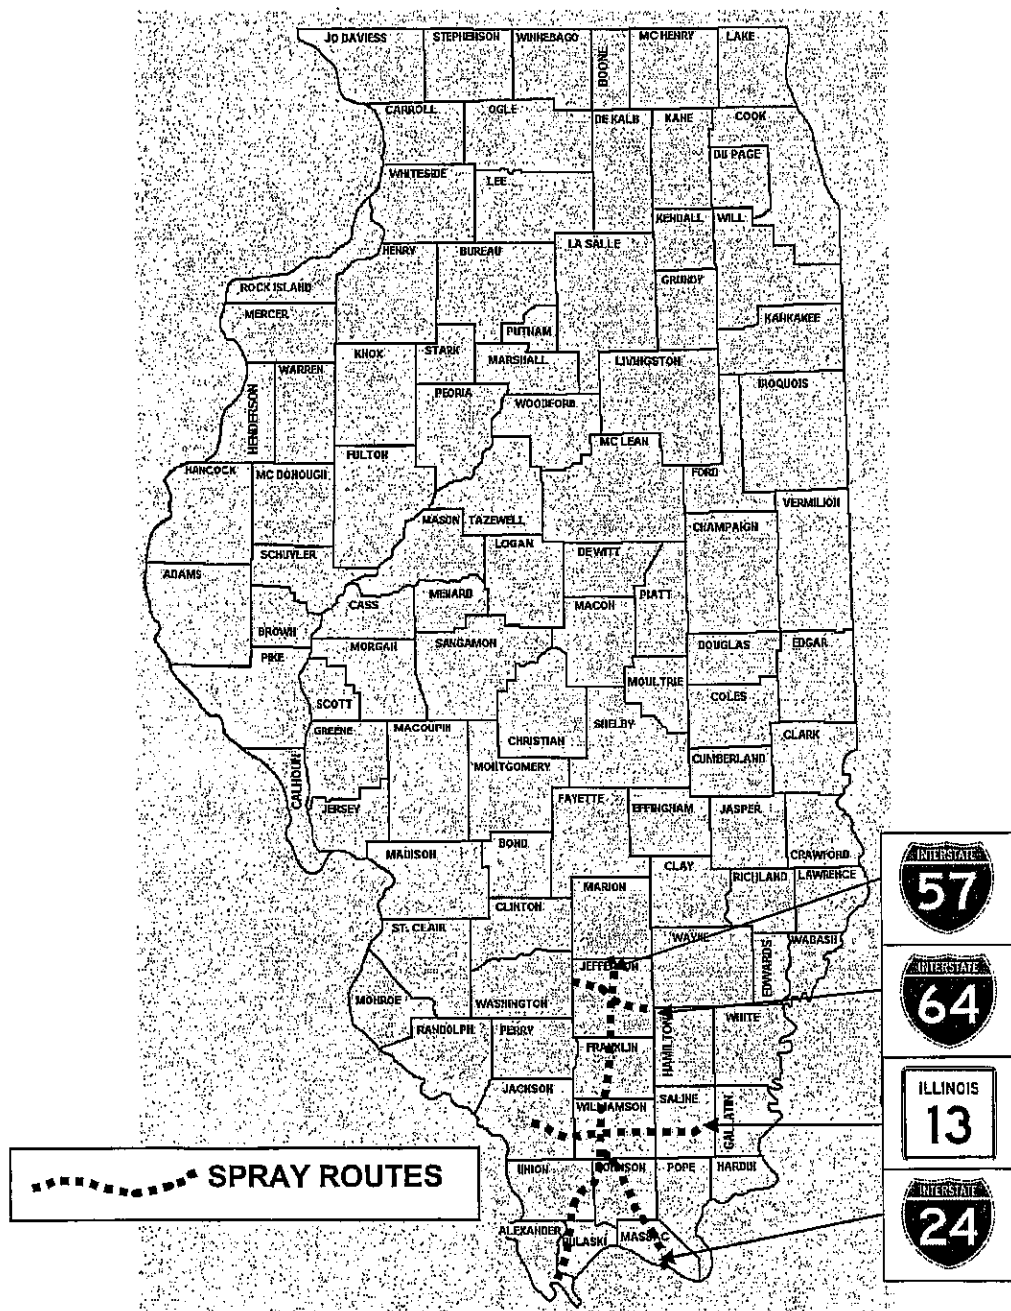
JO DAVIESS
STEPHENSON
WINNEBAGO
BOONE
MC HENRY
LAKE
CARROLL
OGLE
DE KALB
KANE
COOK
DU PAGE
WHITESIDE
LEE
KENDALL
WILL
HENRY
BUREAU
LA SALLE
GRUNDY
ROCK ISLAND
MERCER
PUTNAM
KANKAKEE
KNOX
STARK
MARSHALL
LIVINGSTON
WARREN
HENDERSON
PEORIA
WOODFORD
IROQUOIS
FULTON
MC LEAN
HANCOCK
MC DONOUGH
FORD
VERMILION
MASON
TAZEWELL
CHAMPAIGN
SCHUYLER
LOGAN
DEWITT
ADAMS
CASS
MENARD
MACON
PIATT
BROWN
PIKE
MORGAN
SANGAMON
DOUGLAS
EDGAR
MOULTRIE
SCOTT
COLES
SHELBY
GREENE
MACOUPIN
CHRISTIAN
CLARK
CALHOUN
MONTGOMERY
CUMBERLAND
JERSEY
FAYETTE
EFFINGHAM
JASPER
MADISON
BOND
CRAWFORD
CLAY
MARION
RICHLAND
LAWRENCE
CLINTON
ST. CLAIR
WAYNE
WABASH
JEFFERSON
EDWARDS
MONROE
WASHINGTON
HAMILTON
WHITE
RANDOLPH
PERRY
FRANKLIN
JACKSON
WILLIAMSON
SALINE
GALLATIN
UNION
JOHNSON
POPE
HARDIN
ALEXANDER
PULASKI
MASSAC
SPRAY ROUTES
INTERSTATE 57
INTERSTATE 64
ILLINOIS 13
INTERSTATE 24